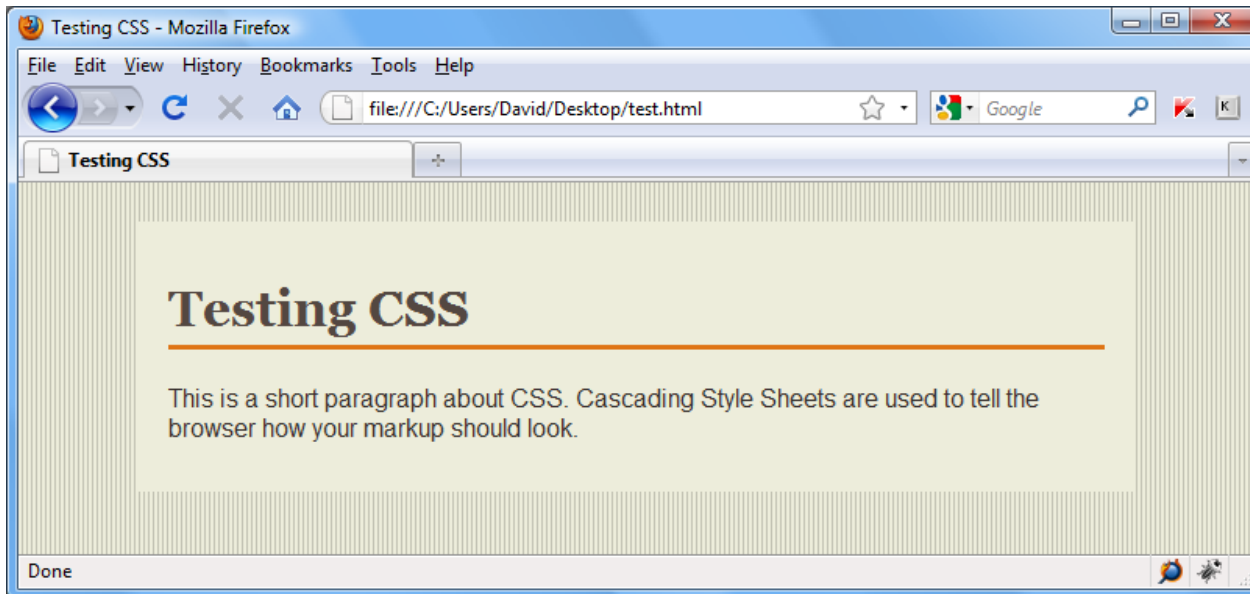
Testing CSS - Mozilla Firefox

File Edit View History Bookmarks Tools Help

file:///C:/Users/David/Desktop/test.html

Google

Testing CSS

Testing CSS

This is a short paragraph about CSS. Cascading Style Sheets are used to tell the browser how your markup should look.

Done